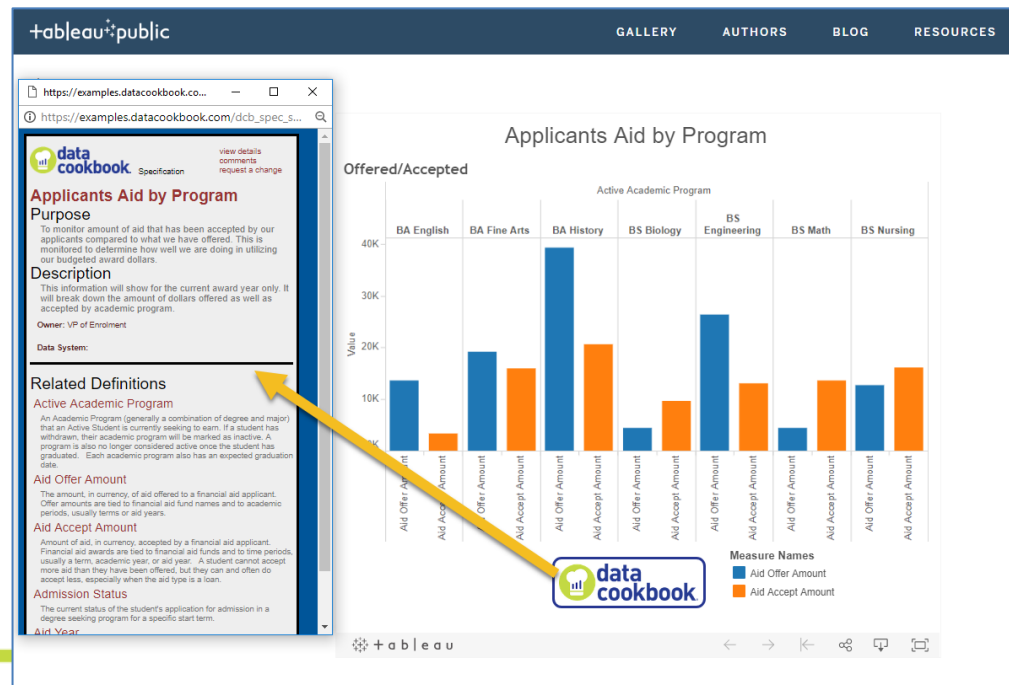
+ableau+public

GALLERY AUTHORS BLOG RESOURCES

https://examples.datacookbook.co...

https://examples.datacookbook.com/dcb_spec_s...

data cookbook. Specification

view details
comments
request a change

Applicants Aid by Program

Purpose

To monitor amount of aid that has been accepted by our applicants compared to what we have offered. This is monitored to determine how well we are doing in utilizing our budgeted award dollars.

Description

This information will show for the current award year only. It will break down the amount of dollars offered as well as accepted by academic program.

Owner: VP of Enrolment

Data System:

Related Definitions

Active Academic Program

An Academic Program (generally a combination of degree and major) that an Active Student is currently seeking to earn. If a student has withdrawn, their academic program will be marked as inactive. A program is also no longer considered active once the student has graduated. Each academic program also has an expected graduation date.

Aid Offer Amount

The amount, in currency, of aid offered to a financial aid applicant. Offer amounts are tied to financial aid fund names and to academic periods, usually terms or aid years.

Aid Accept Amount

Amount of aid, in currency, accepted by a financial aid applicant. Financial aid awards are tied to financial aid funds and to time periods, usually a term, academic year, or aid year. A student cannot accept more aid than they have been offered, but they can and often do accept less, especially when the aid type is a loan.

Admission Status

The current status of the student's application for admission in a degree seeking program for a specific start term.

Aid Year

Applicants Aid by Program

Offered/Accepted

Active Academic Program

BA English | BA Fine Arts | BA History | BS Biology | BS Engineering | BS Math | BS Nursing

40K
30K
20K
10K
0K

Value

Aid Offer Amount
Aid Accept Amount
Aid Offer Amount
Aid Accept Amount
Aid Offer Amount
Aid Accept Amount
Aid Offer Amount
Aid Accept Amount
Aid Offer Amount
Aid Accept Amount
Aid Offer Amount
Aid Accept Amount
Aid Offer Amount
Aid Accept Amount

data cookbook.

Measure Names
Aid Offer Amount
Aid Accept Amount

+ a b | e a u